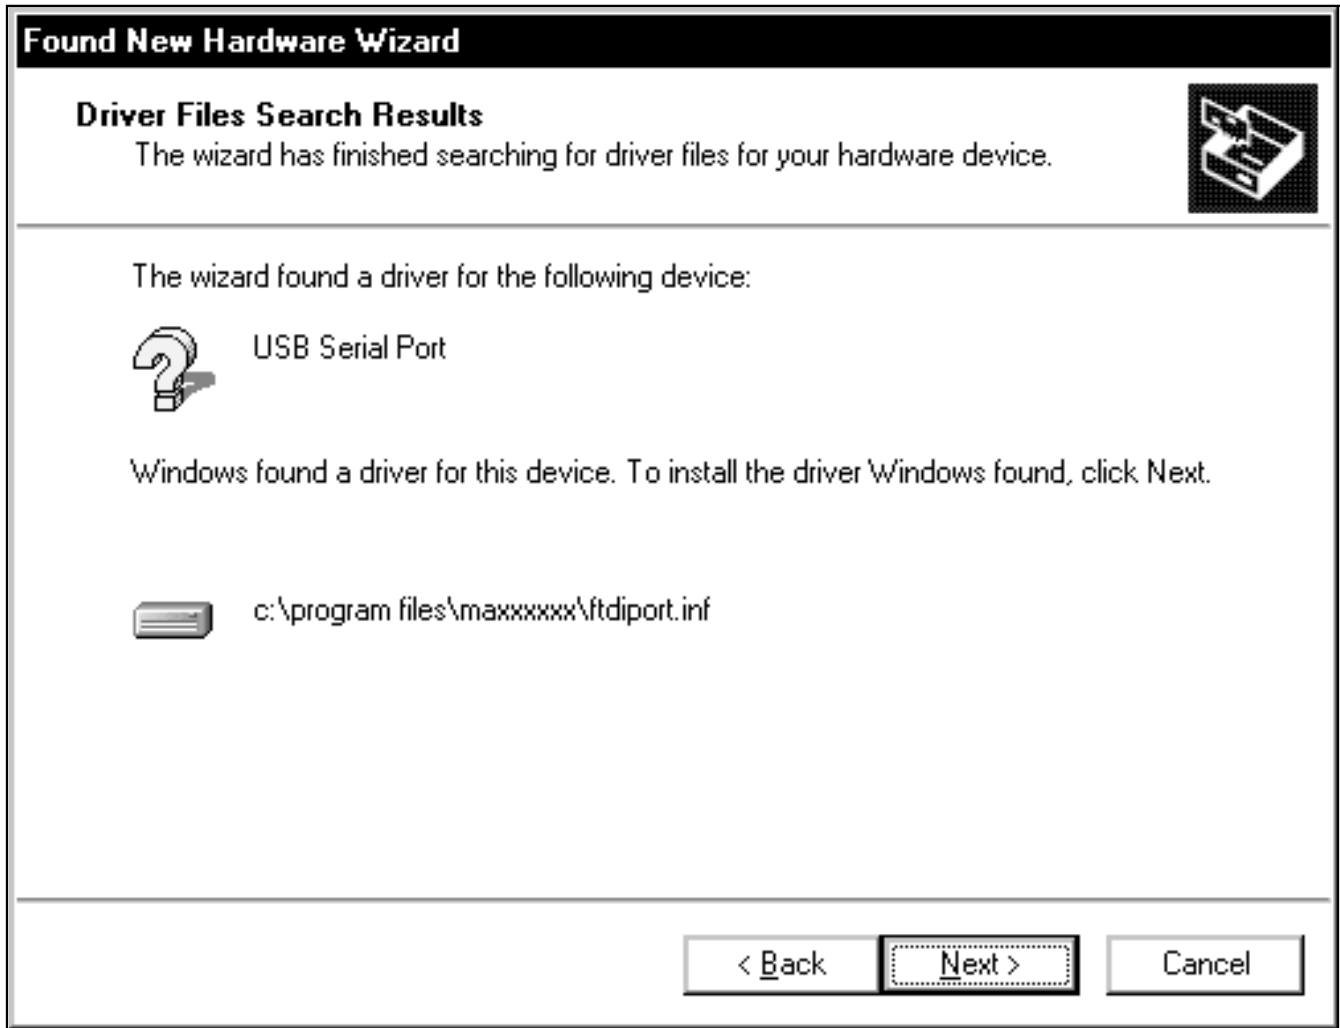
Found New Hardware Wizard

Driver Files Search Results
The wizard has finished searching for driver files for your hardware device.

The wizard found a driver for the following device:

USB Serial Port

Windows found a driver for this device. To install the driver Windows found, click Next.

c:\program files\maxxxxxx\ftdiport.inf

< Back
Next >
Cancel